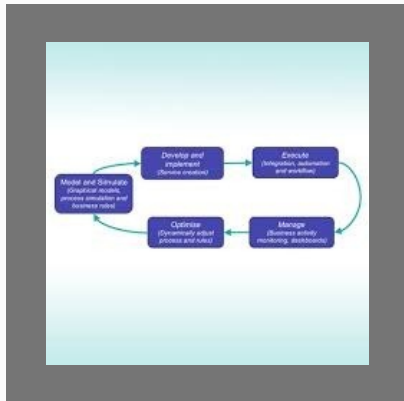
Model and Simulate
(Graphical models, process simulation and business rules)

Develop and implement
(Service creation)

Execute
(Integration, automation and workflow)

Manage
(Business activity monitoring, dashboards)

Optimise
(Dynamically adjust process and rules)